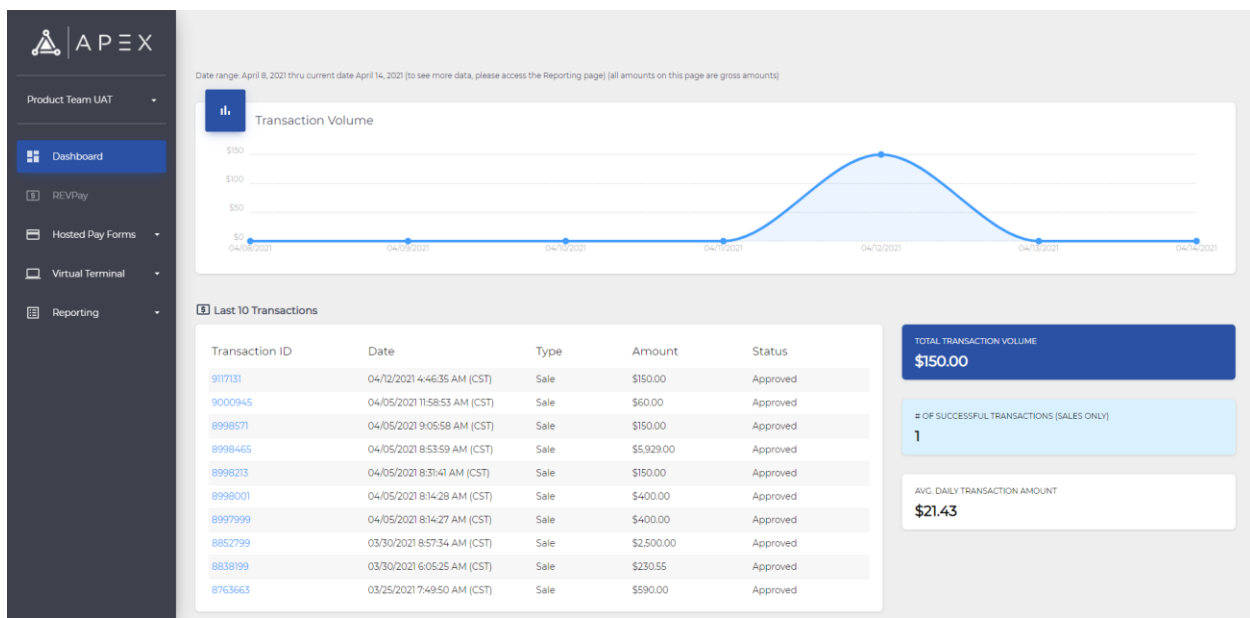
APEX

Product Team UAT

Dashboard

REVPay

Hosted Pay Forms

Virtual Terminal

Reporting

Date range: April 8, 2021 thru current date April 14, 2021 (to see more data, please access the Reporting page) (all amounts on this page are gross amounts)

Transaction Volume

$150
$100
$50
$0

04/08/2021 04/09/2021 04/10/2021 04/11/2021 04/12/2021 04/13/2021 04/14/2021

Last 10 Transactions

| Transaction ID | Date | Type | Amount | Status |
|---|---|---|---|---|
| 9117131 | 04/12/2021 4:46:35 AM (CST) | Sale | $150.00 | Approved |
| 9000945 | 04/05/2021 11:58:53 AM (CST) | Sale | $60.00 | Approved |
| 8998571 | 04/05/2021 9:05:58 AM (CST) | Sale | $150.00 | Approved |
| 8998465 | 04/05/2021 8:53:59 AM (CST) | Sale | $5,929.00 | Approved |
| 8998213 | 04/05/2021 8:31:41 AM (CST) | Sale | $150.00 | Approved |
| 8998001 | 04/05/2021 8:14:28 AM (CST) | Sale | $400.00 | Approved |
| 8997999 | 04/05/2021 8:14:27 AM (CST) | Sale | $400.00 | Approved |
| 8852799 | 03/30/2021 8:57:34 AM (CST) | Sale | $2,500.00 | Approved |
| 8838199 | 03/30/2021 6:05:25 AM (CST) | Sale | $230.55 | Approved |
| 8763663 | 03/25/2021 7:49:50 AM (CST) | Sale | $590.00 | Approved |

TOTAL TRANSACTION VOLUME
$150.00

# OF SUCCESSFUL TRANSACTIONS (SALES ONLY)
1

AVG. DAILY TRANSACTION AMOUNT
$21.43